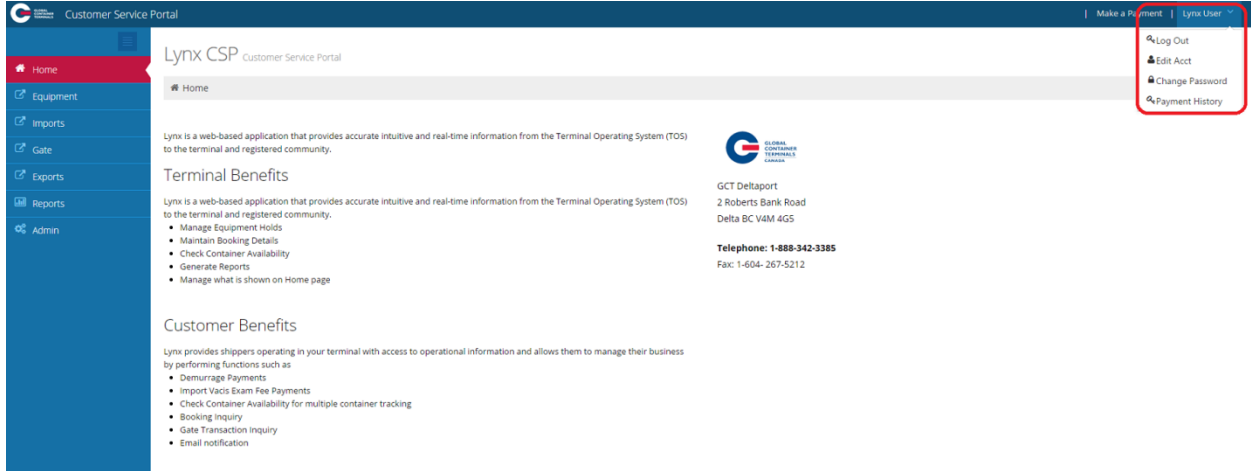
GLOBAL CONTAINER TERMINALS Customer Service Portal

| Make a Payment | Lynx User

Log Out
Edit Acct
Change Password
Payment History

Home
Equipment
Imports
Gate
Exports
Reports
Admin

Lynx CSP Customer Service Portal

Home

Lynx is a web-based application that provides accurate intuitive and real-time information from the Terminal Operating System (TOS) to the terminal and registered community.

Terminal Benefits

Lynx is a web-based application that provides accurate intuitive and real-time information from the Terminal Operating System (TOS) to the terminal and registered community.

- Manage Equipment Holds
- Maintain Booking Details
- Check Container Availability
- Generate Reports
- Manage what is shown on Home page

Customer Benefits

Lynx provides shippers operating in your terminal with access to operational information and allows them to manage their business by performing functions such as

- Demurrage Payments
- Import Vacis Exam Fee Payments
- Check Container Availability for multiple container tracking
- Booking Inquiry
- Gate Transaction Inquiry
- Email notification

GLOBAL CONTAINER TERMINALS CANADA

GCT Deltaport
2 Roberts Bank Road
Delta BC V4M 4G5

Telephone: 1-888-342-3385
Fax: 1-604- 267-5212